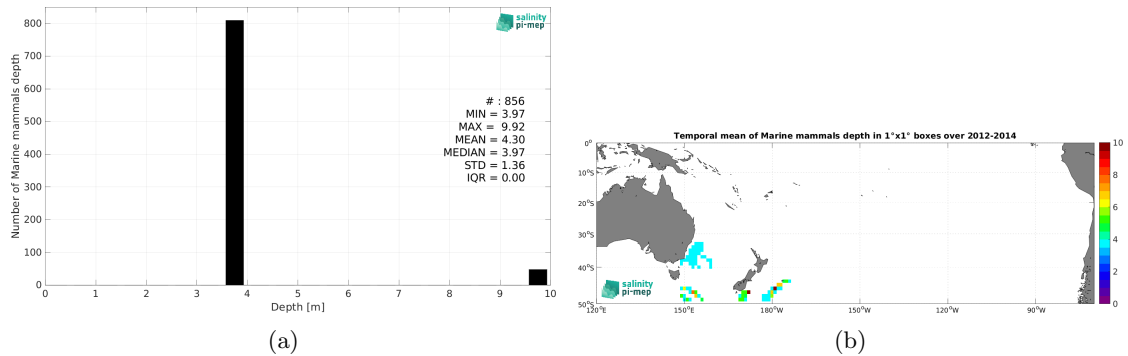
salinity pi-mep

Number of Marine mammals depth

800
700
600
500
400
300
200
100
0

# : 856
MIN = 3.97
MAX = 9.92
MEAN = 4.30
MEDIAN = 3.97
STD = 1.36
IQR = 0.00

0 1 2 3 4 5 6 7 8 9 10
Depth [m]

(a)

Temporal mean of Marine mammals depth in 1°x1° boxes over 2012-2014

0°
10°S
20°S
30°S
40°S
50°S

120°E 150°E 180°W 150°W 120°W 90°W

salinity pi-mep

10
8
6
4
2
0

(b)